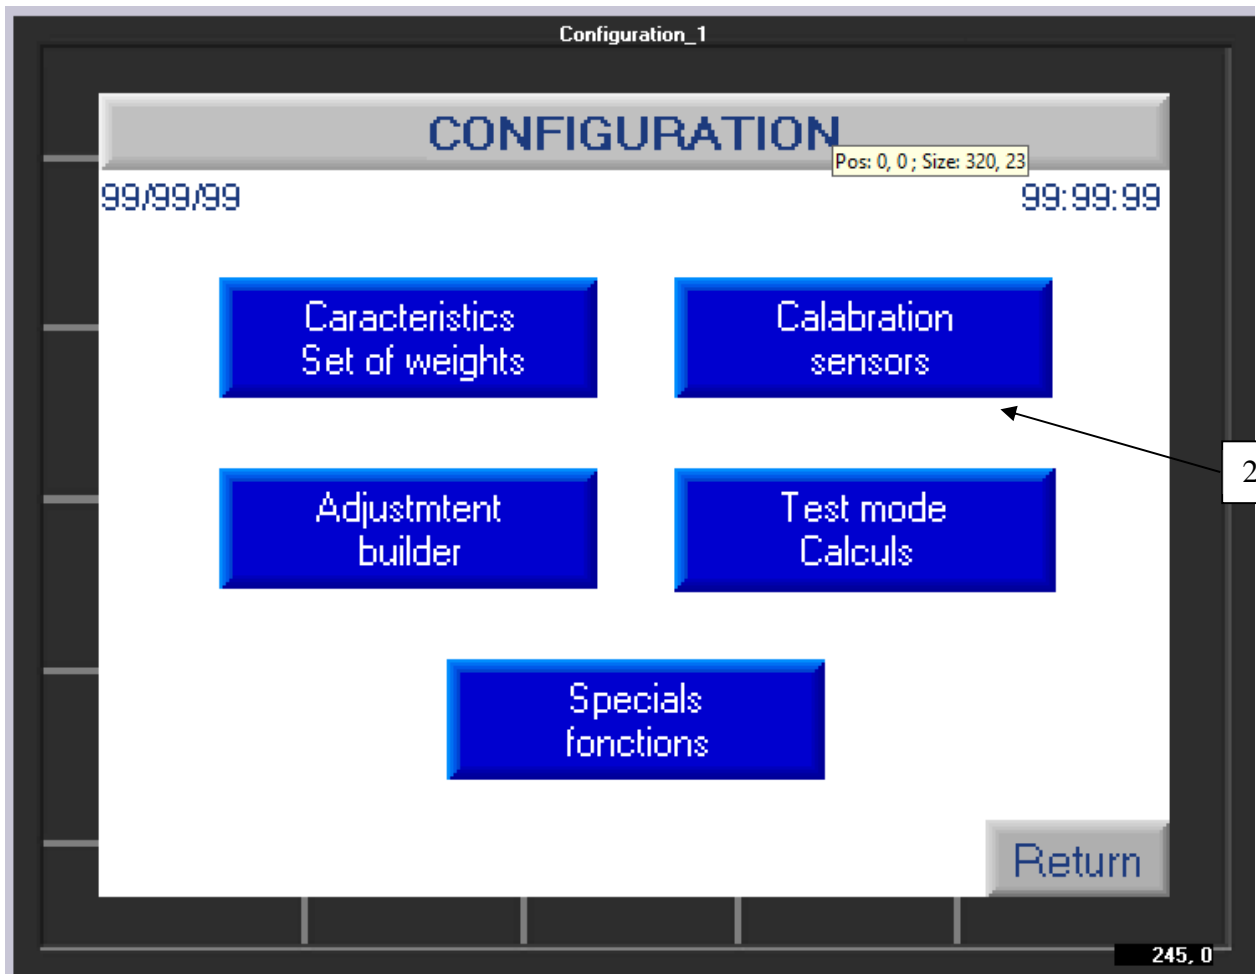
Configuration_1

CONFIGURATION

Pos: 0, 0 ; Size: 320, 23

99/99/99

99:99:99

Caracteristics
Set of weights

Calabration
sensors

2

Adjustmtent
builder

Test mode
Calculs

Specials
fonctions

Return

245, 0